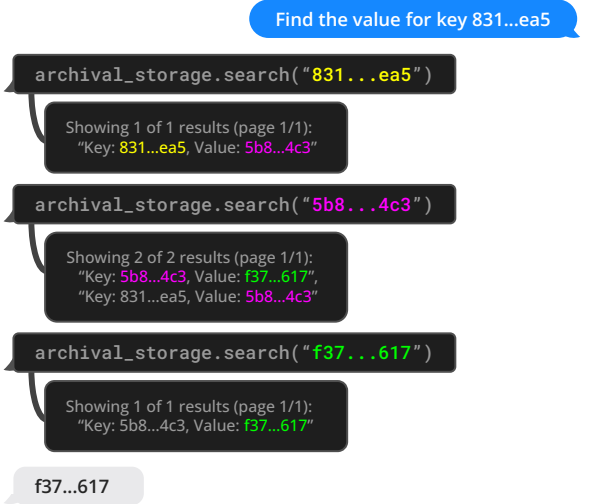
Find the value for key 831...ea5

archival_storage.search("831...ea5")

Showing 1 of 1 results (page 1/1):
"Key: 831...ea5, Value: 5b8...4c3"

archival_storage.search("5b8...4c3")

Showing 2 of 2 results (page 1/1):
"Key: 5b8...4c3, Value: f37...617",
"Key: 831...ea5, Value: 5b8...4c3"

archival_storage.search("f37...617")

Showing 1 of 1 results (page 1/1):
"Key: 5b8...4c3, Value: f37...617"

f37...617